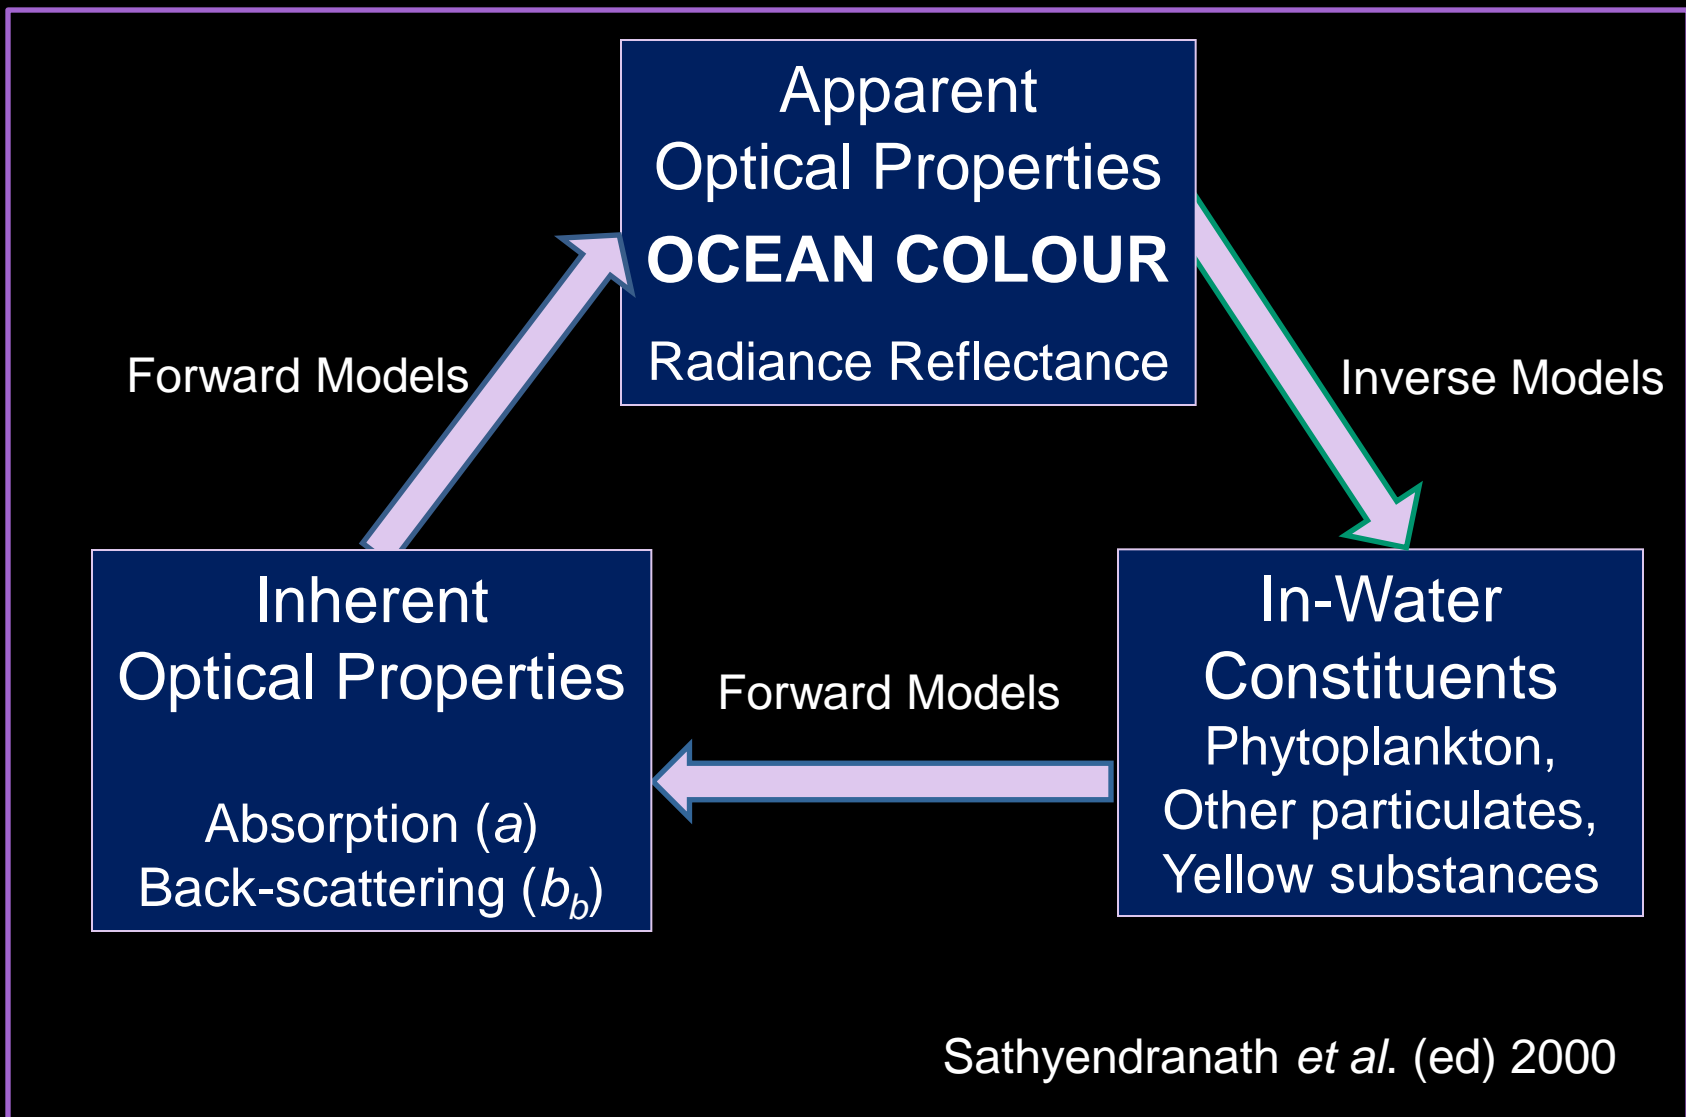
Apparent Optical Properties
OCEAN COLOUR
Radiance Reflectance

Forward Models

Inverse Models

Inherent Optical Properties

Absorption ($a$)
Back-scattering ($b_b$)

Forward Models

In-Water Constituents
Phytoplankton,
Other particulates,
Yellow substances

Sathyendranath et al. (ed) 2000